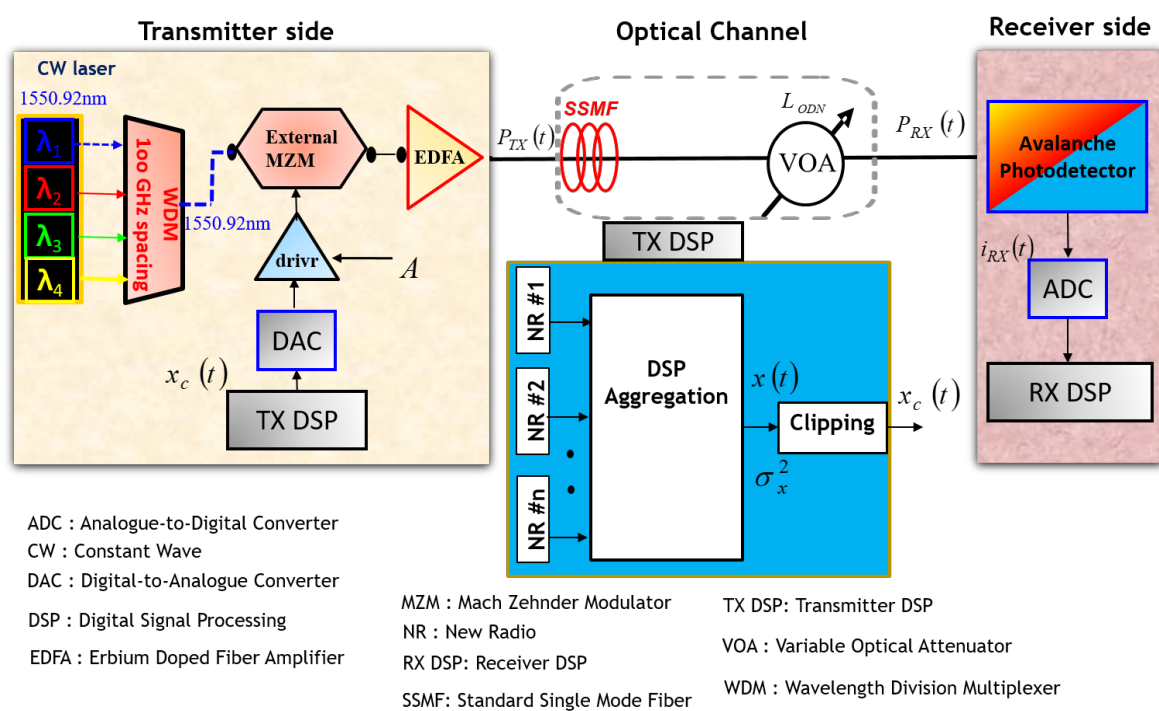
Transmitter side

Optical Channel

Receiver side

CW laser

1550.92nm

$\lambda_1$

$\lambda_2$

$\lambda_3$

$\lambda_4$

WDM 1oo GHz spacing

1550.92nm

External MZM

EDFA

drivr

$A$

DAC

$x_c\ (t)$

TX DSP

$P_{TX}(t)$

SSMF

$L_{ODN}$

VOA

$P_{RX}(t)$

TX DSP

Avalanche Photodetector

$i_{RX}(t)$

ADC

RX DSP

NR #1

NR #2

NR #n

DSP Aggregation

$x(t)$

Clipping

$x_c\ (t)$

$\sigma_x^2$

ADC : Analogue-to-Digital Converter
CW : Constant Wave
DAC : Digital-to-Analogue Converter
DSP : Digital Signal Processing
EDFA : Erbium Doped Fiber Amplifier

MZM : Mach Zehnder Modulator
NR : New Radio
RX DSP: Receiver DSP
SSMF: Standard Single Mode Fiber

TX DSP: Transmitter DSP
VOA : Variable Optical Attenuator
WDM : Wavelength Division Multiplexer